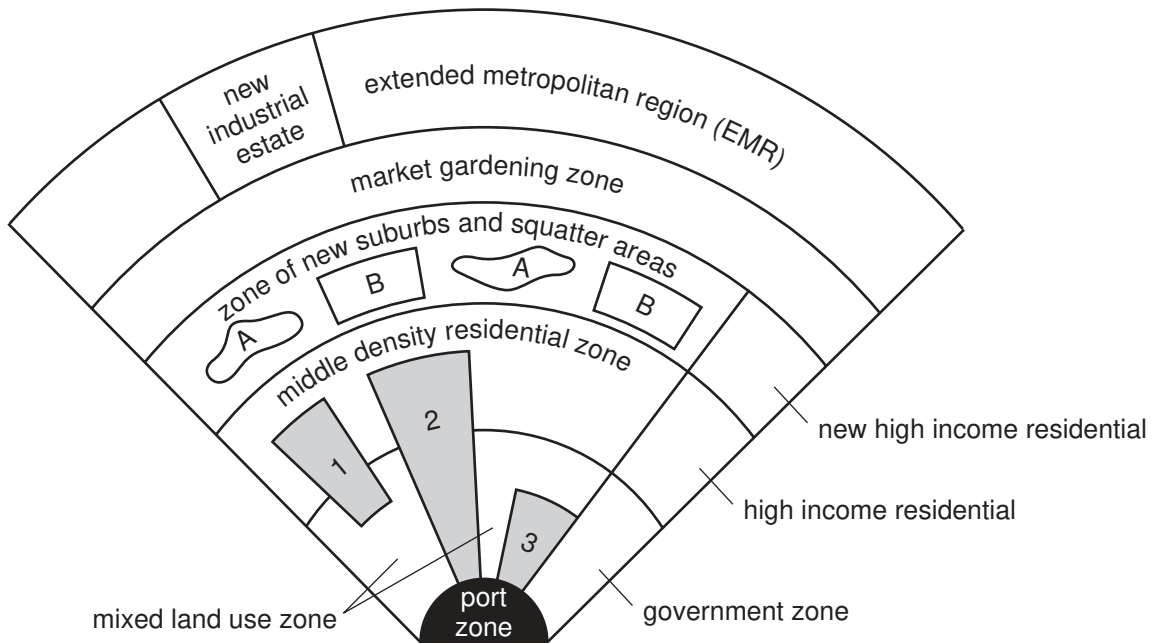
new industrial estate

extended metropolitan region (EMR)

market gardening zone

zone of new suburbs and squatter areas

A

B

A

B

middle density residential zone

1

2

3

new high income residential

high income residential

mixed land use zone

port zone

government zone